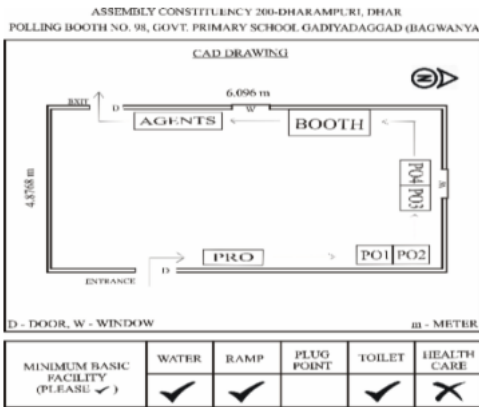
ASSEMBLY CONSTITUENCY 200-DHARAMPURI, DHAR
POLLING BOOTH NO. 98, GOVT. PRIMARY SCHOOL GADIYADAGGAD (BAGWANYA

CAD DRAWING

N

6.096 m

EXIT

D

W

AGENTS

BOOTH

4.8768 m

PO4

PO3

W

PRO

PO1

PO2

ENTRANCE

D

D - DOOR, W - WINDOW

m - METER

| MINIMUM BASIC FACILITY (PLEASE ✓) | WATER | RAMP | PLUG POINT | TOILET | HEALTH CARE |
|---|---|---|---|---|---|
| | ✓ | ✓ | | ✓ | ✗ |